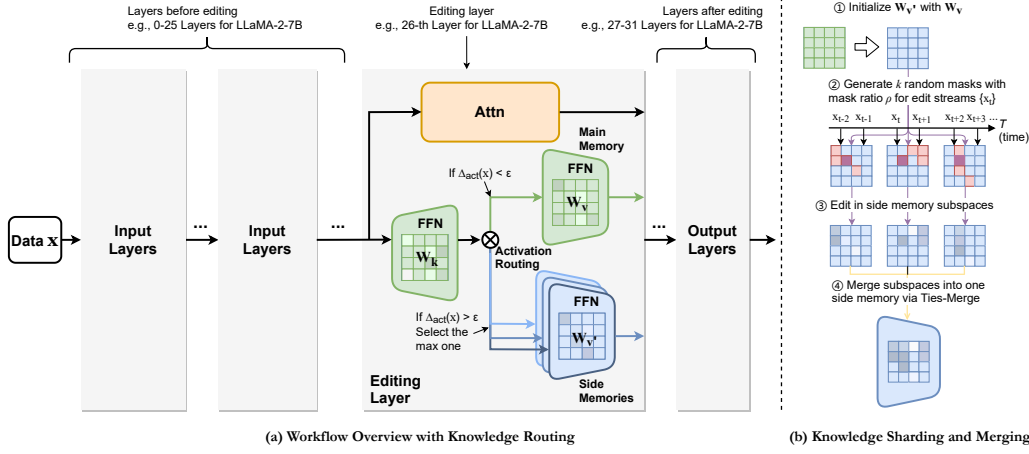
Layers before editing
e.g., 0-25 Layers for LLaMA-2-7B

Editing layer
e.g., 26-th Layer for LLaMA-2-7B

Layers after editing
e.g., 27-31 Layers for LLaMA-2-7B

Data $\mathbf{x}$

Input Layers

...

Input Layers

...

Attn

Main Memory

If $\Delta_{act}(x) < \epsilon$

FFN

$\mathbf{W_v}$

FFN

$\mathbf{W_k}$

Activation Routing

FFN

$\mathbf{W_{v'}}$

If $\Delta_{act}(x) > \epsilon$
Select the max one

Side Memories

Editing Layer

...

Output Layers

① Initialize $\mathbf{W_{v'}}$ with $\mathbf{W_v}$

② Generate $k$ random masks with mask ratio $\rho$ for edit streams $\{x_t\}$

$x_{t-2}$ $x_{t-1}$ $x_t$ $x_{t+1}$ $x_{t+2}$ $x_{t+3}$ ... $T$ (time)

③ Edit in side memory subspaces

④ Merge subspaces into one side memory via Ties-Merge

(a) Workflow Overview with Knowledge Routing

(b) Knowledge Sharding and Merging